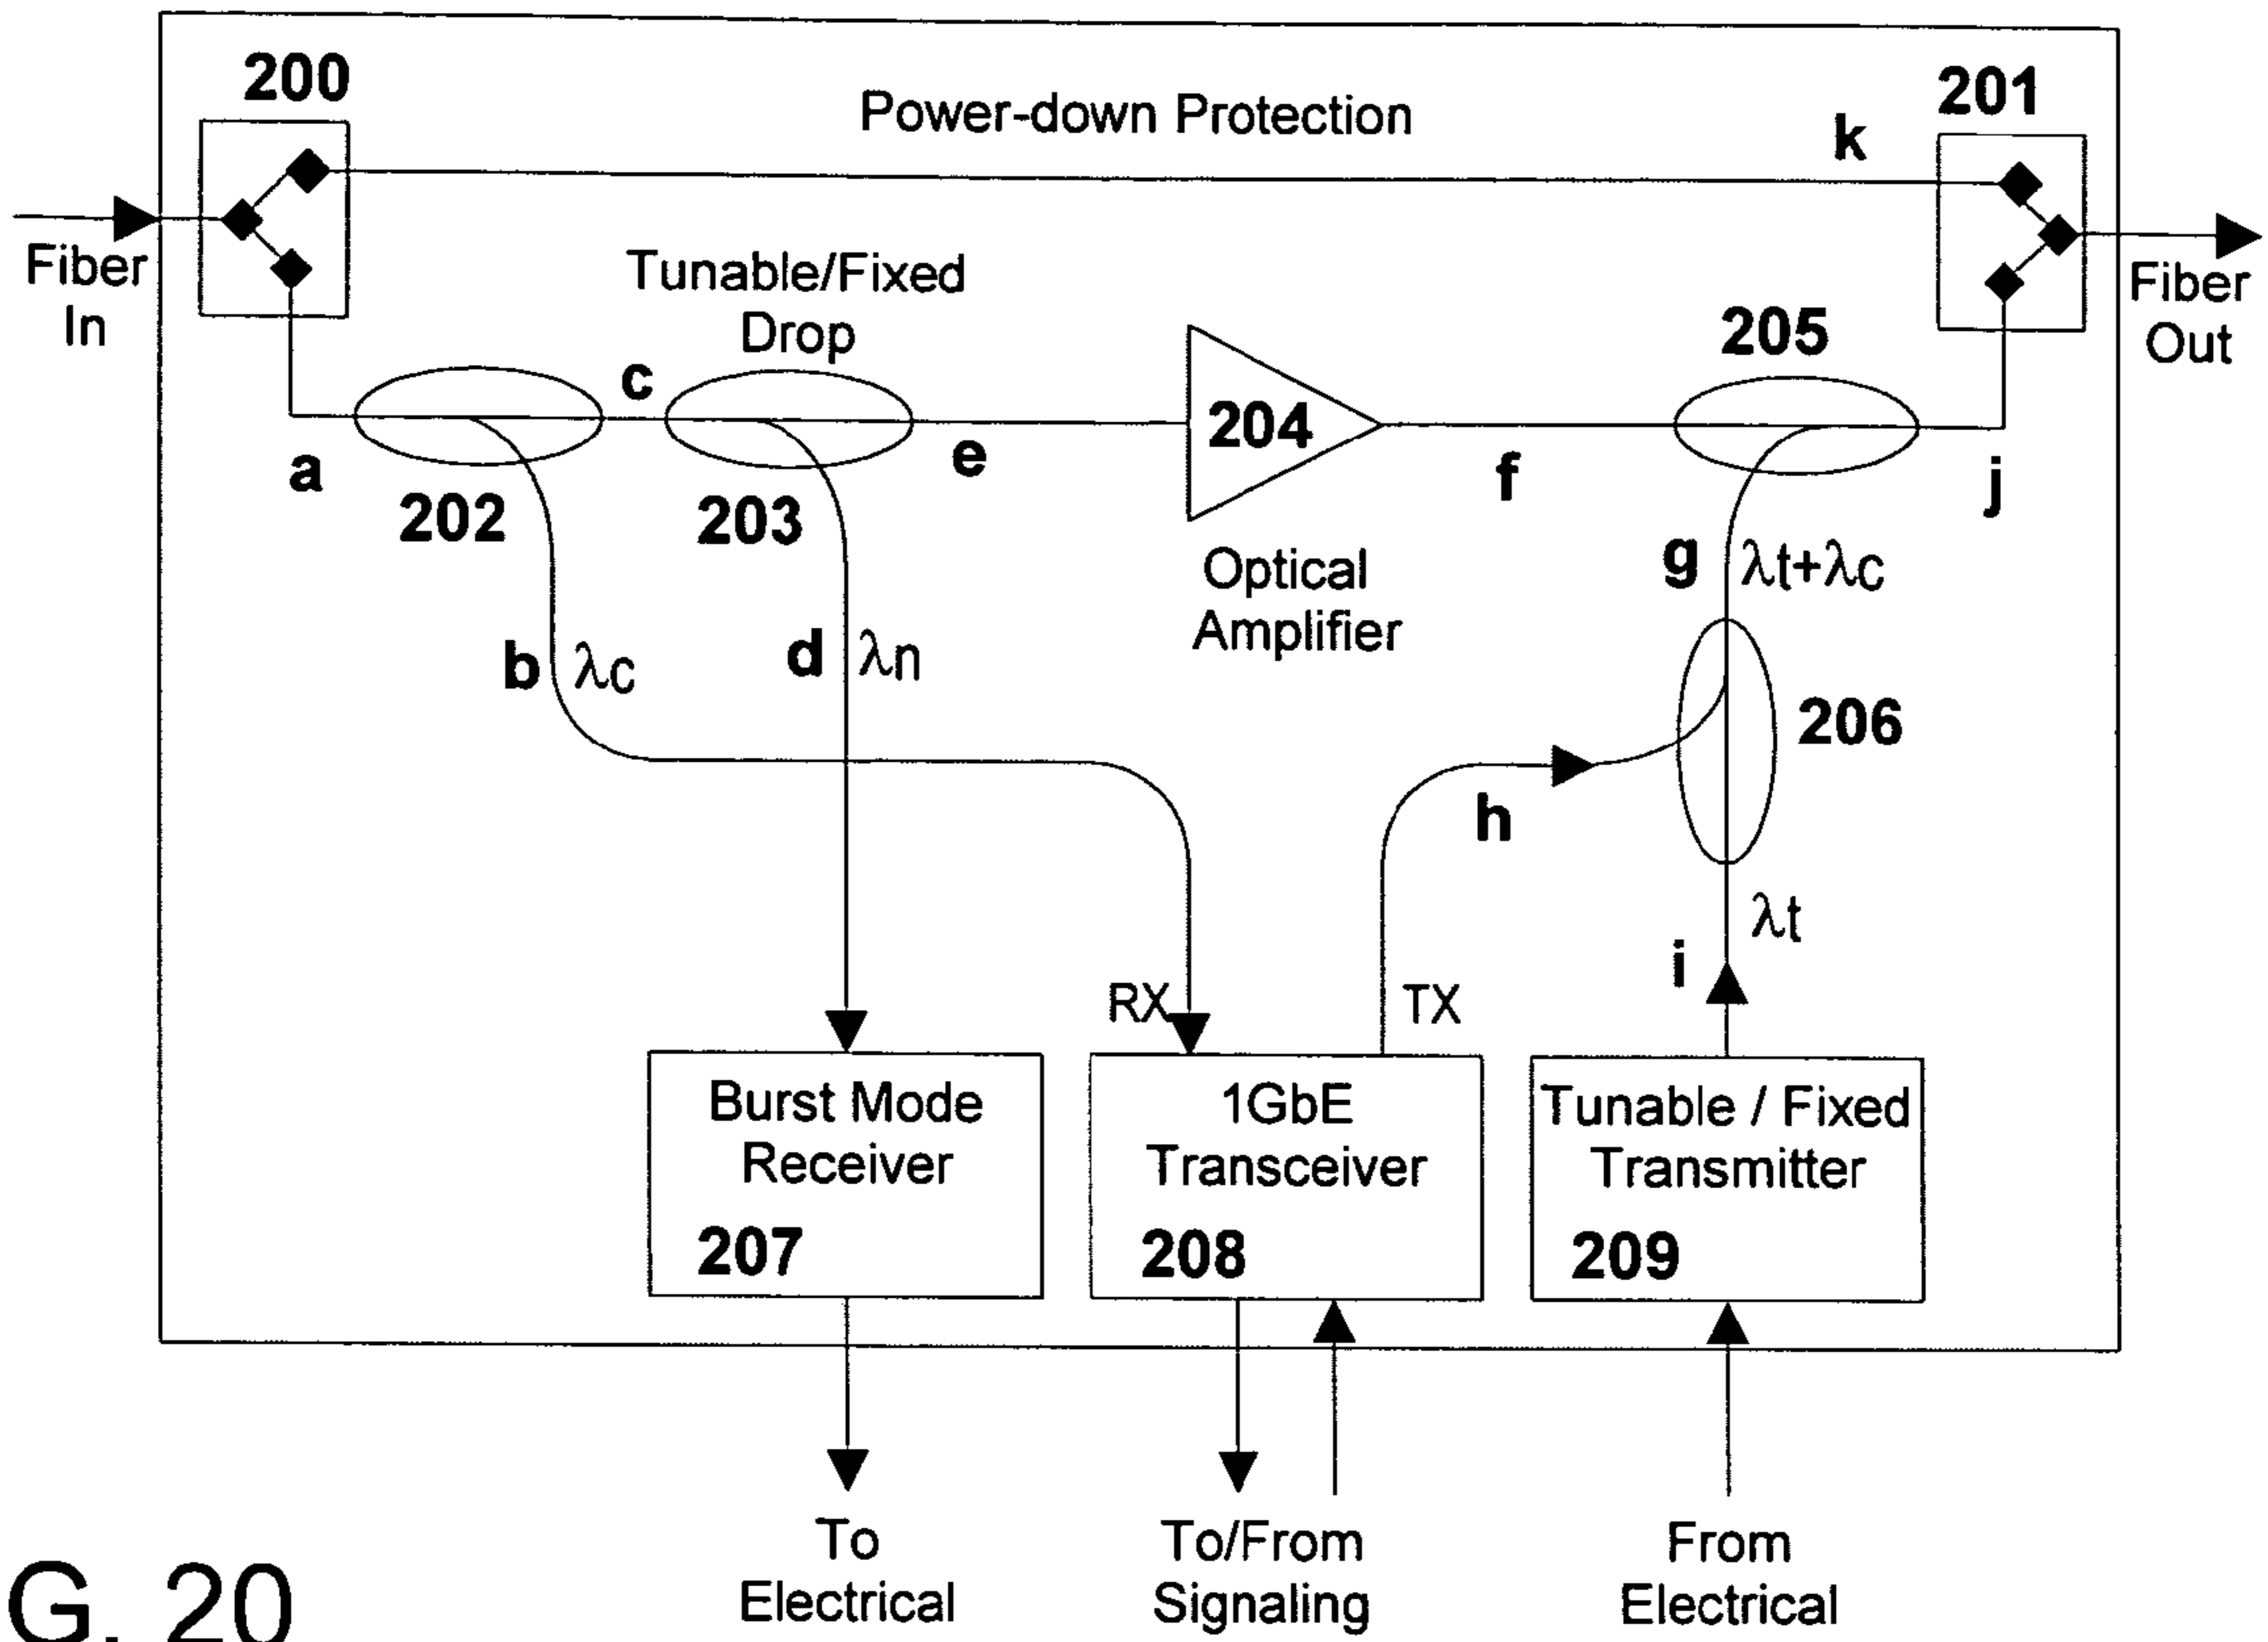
200

Power-down Protection

201

k

Fiber In

Fiber Out

Tunable/Fixed Drop

205

c

204

a

e

f

j

202

203

Optical Amplifier

g $\lambda t+\lambda c$

b $\lambda c$

d $\lambda n$

206

h

$\lambda t$

i

RX

TX

Burst Mode Receiver 207

1GbE Transceiver 208

Tunable / Fixed Transmitter 209

To Electrical

To/From Signaling

From Electrical

G. 20